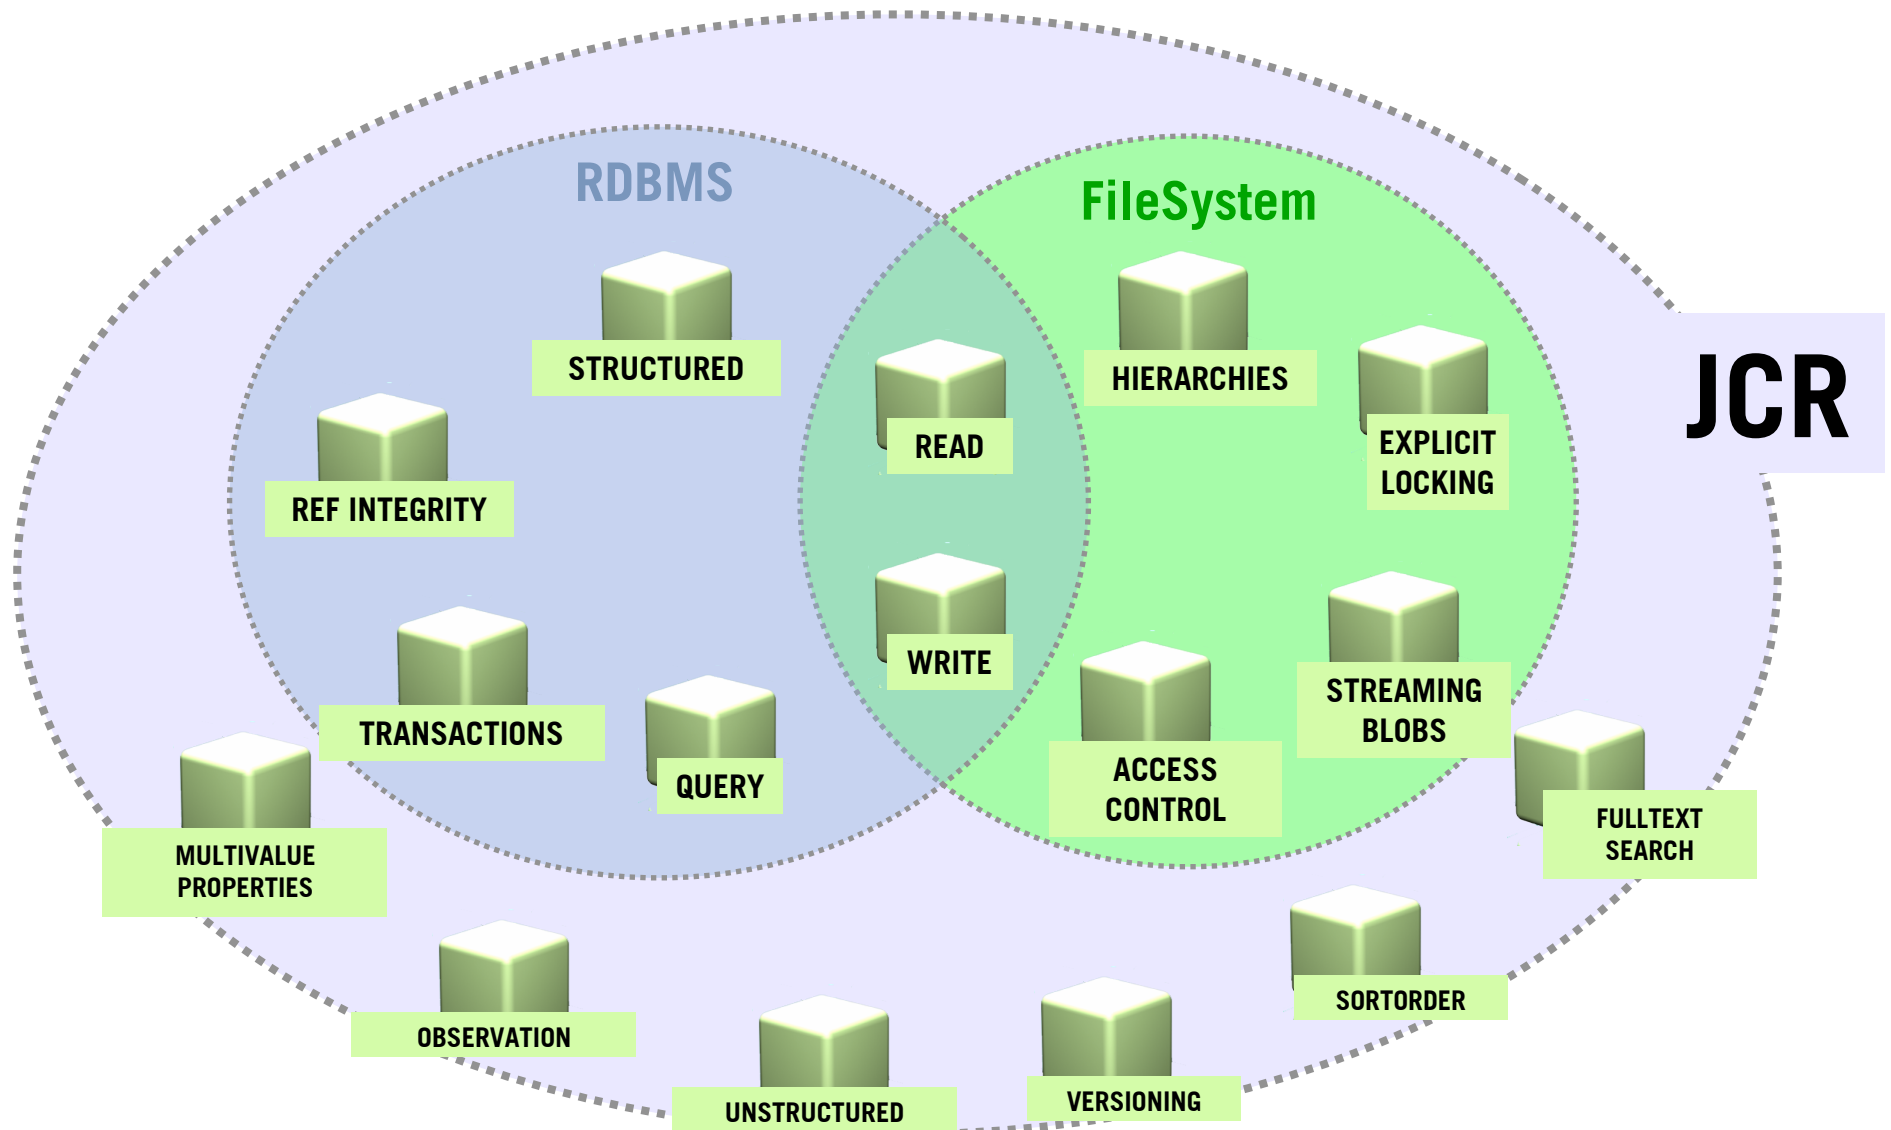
RDBMS

FileSystem

JCR

STRUCTURED

REF INTEGRITY

TRANSACTIONS

QUERY

READ

WRITE

HIERARCHIES

EXPLICIT LOCKING

STREAMING BLOBS

ACCESS CONTROL

FULLTEXT SEARCH

MULTIVALUE PROPERTIES

OBSERVATION

UNSTRUCTURED

VERSIONING

SORTORDER